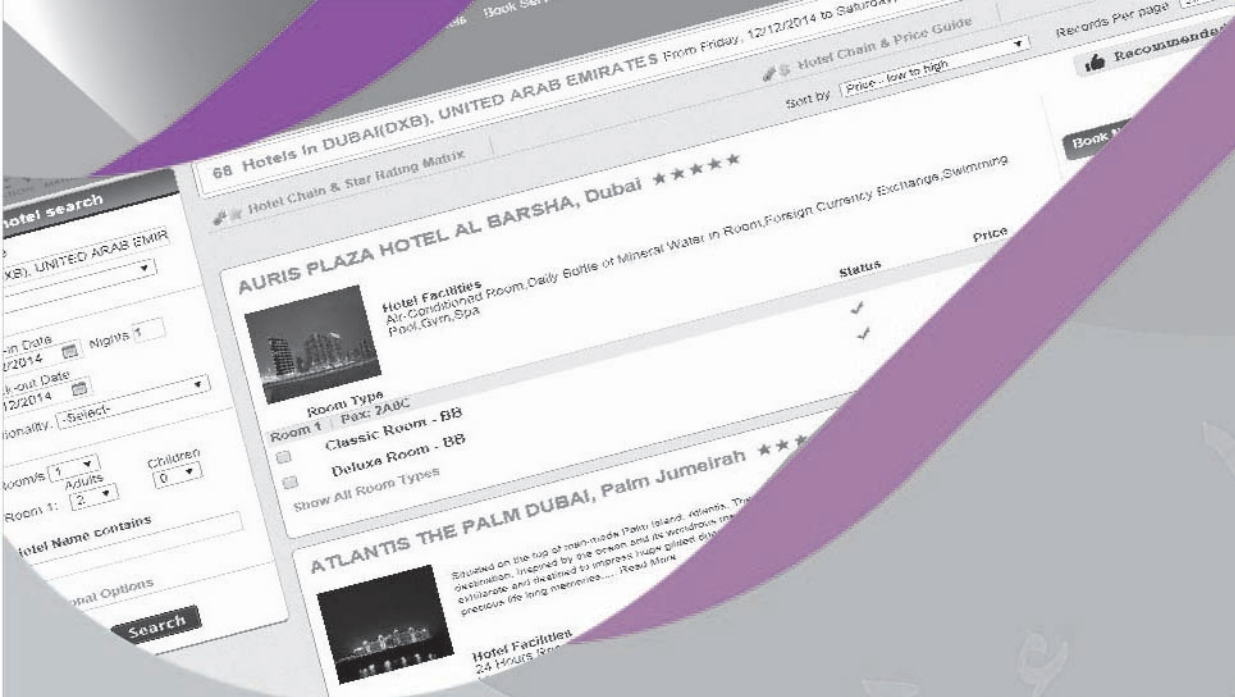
es Book Ser

Hotels in DUBAI(DXB), UNITED ARAB EMIRATES From Friday, 12/12/2014 to Saturday

Records Per page

Recommended

68 Hotels in DUBAI(DXB), UNITED ARAB EMIRATES

Hotel Chain & Star Rating Matrix

Hotel Chain & Price Guide

Sort by Price - low to high

Book N

otel search

XB), UNITED ARAB EMIR

in Date
/2014
Nights 1

k-out Date
12/2014

ionality -Select-

Room/s 1
Adults
Room 1: 2
Children
0

Hotel Name contains

onal Options

Search

AURIS PLAZA HOTEL AL BARSHA, Dubai ★★★★★

Hotel Facilities
Air-Conditioned Room,Daily Bottle of Mineral Water in Room,Foreign Currency Exchange,Swimming Pool,Gym,Spa

Status

Price

Room Type
Room 1 | Pax: 2A0C
Classic Room - BB
Deluxe Room - BB
Show All Room Types

ATLANTIS THE PALM DUBAI, Palm Jumeirah ★★

Situated on the top of man-made Palm Island, Atlantis, The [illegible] destination. Inspired by the ocean and its worldwide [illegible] exhilarate and destined to impress huge gifted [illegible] precious life long memories.... Read More

Hotel Facilities
24 Hours Re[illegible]